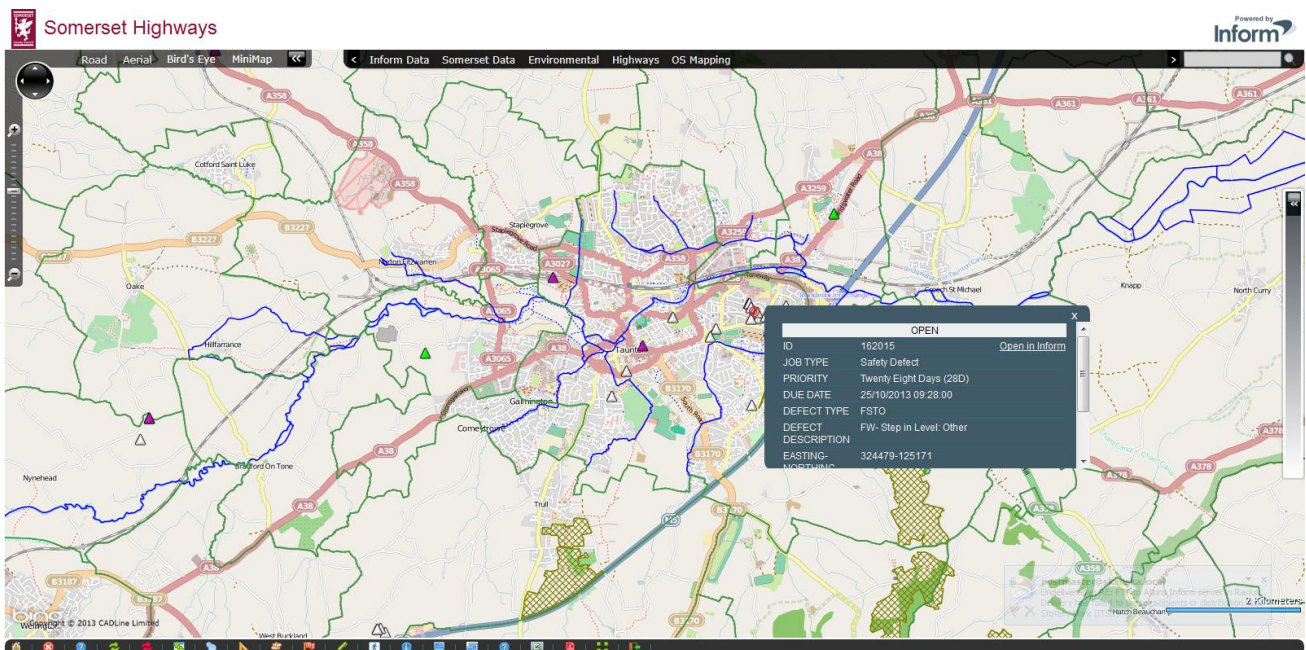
Somerset Highways

Powered by
Inform

Road Aerial Bird's Eye MiniMap

Inform Data Somerset Data Environmental Highways OS Mapping

A358
A361
A361
A361
A358
A38
A358
A3259
Cotford Saint Luke
Staplegrove
A3259
B3227
B3227
A3027
A358
A38
Norton Fitzwarren
A3065
Oake
Creech St Michael
Knapp
North Curry
A3065
A38
Hillfarrance
Taunton
B3170
Galmington
Comeytrowe
B3170
Bradford On Tone
Nynehead
A38
Wellington
Trull
B3170
A378
A378
A358
A38
B3187
Hatch Beauchamp
West Buckland
2 Kilometers

OPEN
ID 162015 Open in Inform
JOB TYPE Safety Defect
PRIORITY Twenty Eight Days (28D)
DUE DATE 25/10/2013 09:28:00
DEFECT TYPE FSTO
DEFECT DESCRIPTION FW- Step in Level: Other
EASTING-NORTHING 324479-125171

Copyright © 2013 CADLine Limited